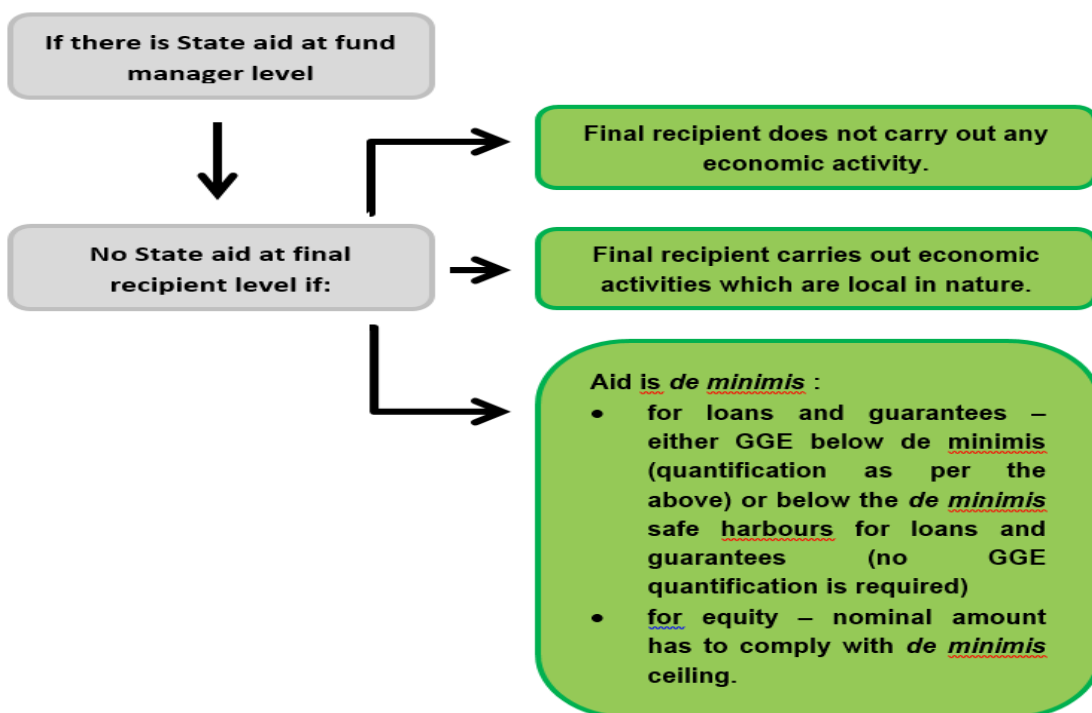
If there is State aid at fund manager level

No State aid at final recipient level if:

Final recipient does not carry out any economic activity.

Final recipient carries out economic activities which are local in nature.

Aid is *de minimis* :

- for loans and guarantees – either GGE below de minimis (quantification as per the above) or below the *de minimis* safe harbours for loans and guarantees (no GGE quantification is required)
- for equity – nominal amount has to comply with *de minimis* ceiling.